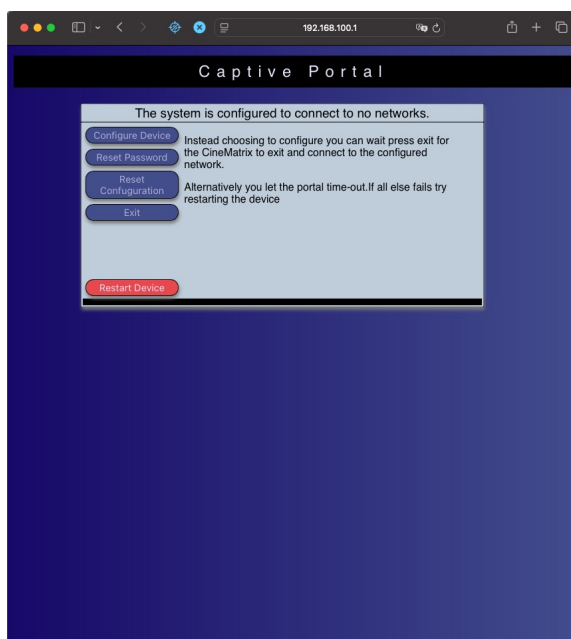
192.168.100.1

Captive Portal

The system is configured to connect to no networks.

Configure Device

Reset Password

Reset Confuguration

Exit

Restart Device

Instead choosing to configure you can wait press exit for the CineMatrix to exit and connect to the configured network.

Alternatively you let the portal time-out.If all else fails try restarting the device